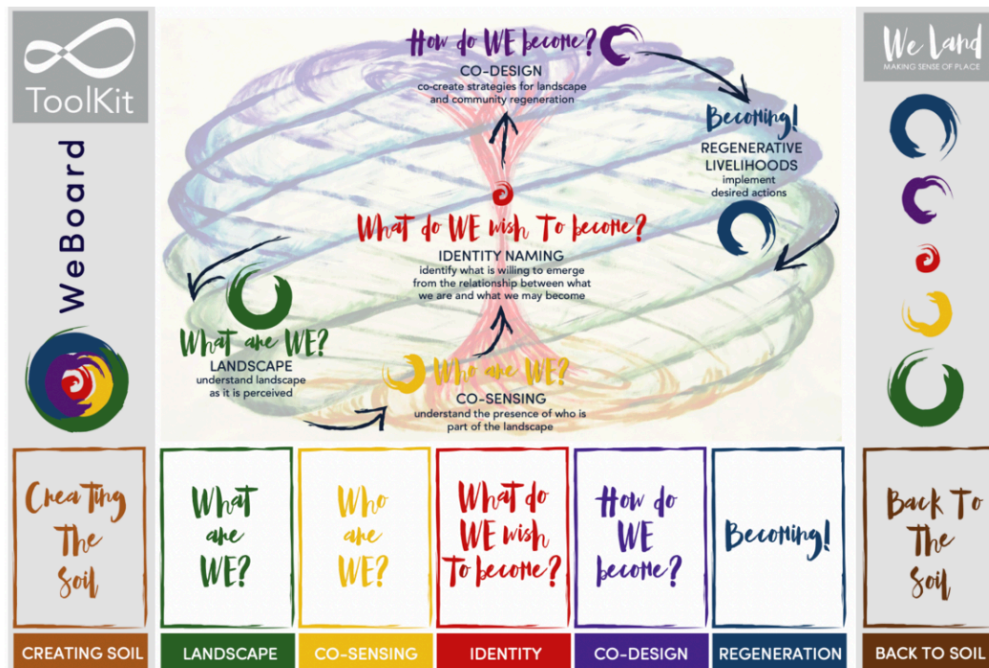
ToolKit

WeBoard

We Land
MAKING SENSE OF PLACE

How do WE become?
CO-DESIGN
co-create strategies for landscape and community regeneration

Becoming!
REGENERATIVE LIVELIHOODS
implement desired actions

What do WE wish to become?
IDENTITY NAMING
identify what is willing to emerge from the relationship between what we are and what we may become

What are WE?
LANDSCAPE
understand landscape as it is perceived

Who are WE?
CO-SENSING
understand the presence of who is part of the landscape

Creating The Soil

What are WE?

Who are WE?

What do WE wish to become?

How do WE become?

Becoming!

Back To The Soil

CREATING SOIL

LANDSCAPE

CO-SENSING

IDENTITY

CO-DESIGN

REGENERATION

BACK TO SOIL